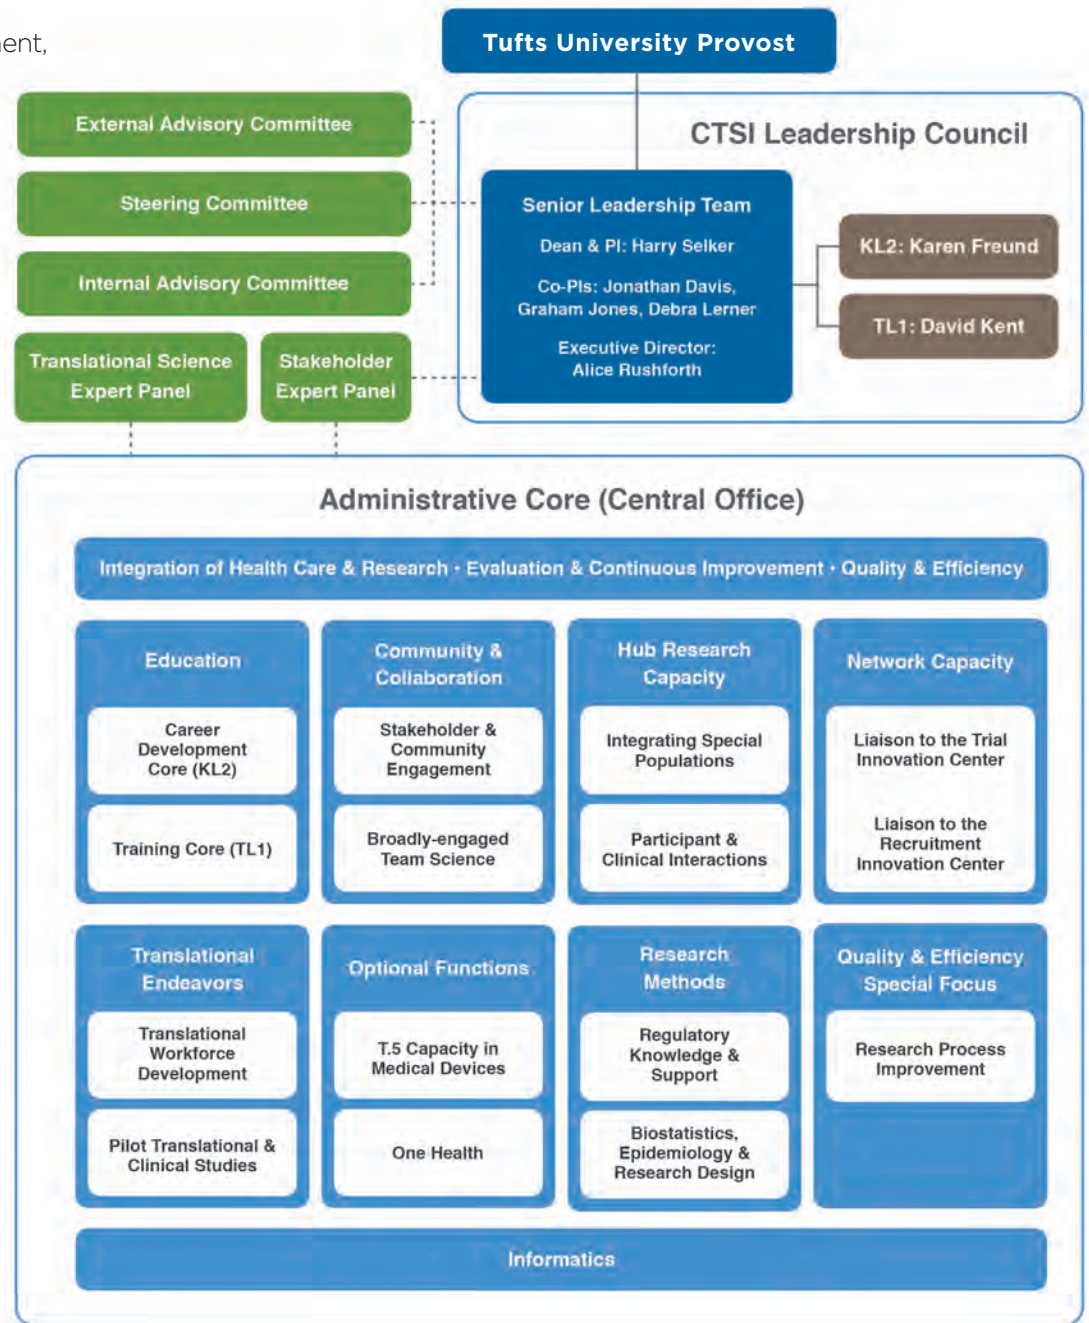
ent,

Tufts University Provost

External Advisory Committee

Steering Committee

Internal Advisory Committee

Translational Science Expert Panel

Stakeholder Expert Panel

CTSI Leadership Council

Senior Leadership Team

Dean & PI: Harry Selker

Co-PIs: Jonathan Davis, Graham Jones, Debra Lerner

Executive Director: Alice Rushforth

KL2: Karen Freund

TL1: David Kent

Administrative Core (Central Office)

Integration of Health Care & Research · Evaluation & Continuous Improvement · Quality & Efficiency

Education

Career Development Core (KL2)

Training Core (TL1)

Community & Collaboration

Stakeholder & Community Engagement

Broadly-engaged Team Science

Hub Research Capacity

Integrating Special Populations

Participant & Clinical Interactions

Network Capacity

Liaison to the Trial Innovation Center

Liaison to the Recruitment Innovation Center

Translational Endeavors

Translational Workforce Development

Pilot Translational & Clinical Studies

Optional Functions

T.5 Capacity in Medical Devices

One Health

Research Methods

Regulatory Knowledge & Support

Biostatistics, Epidemiology & Research Design

Quality & Efficiency Special Focus

Research Process Improvement

Informatics